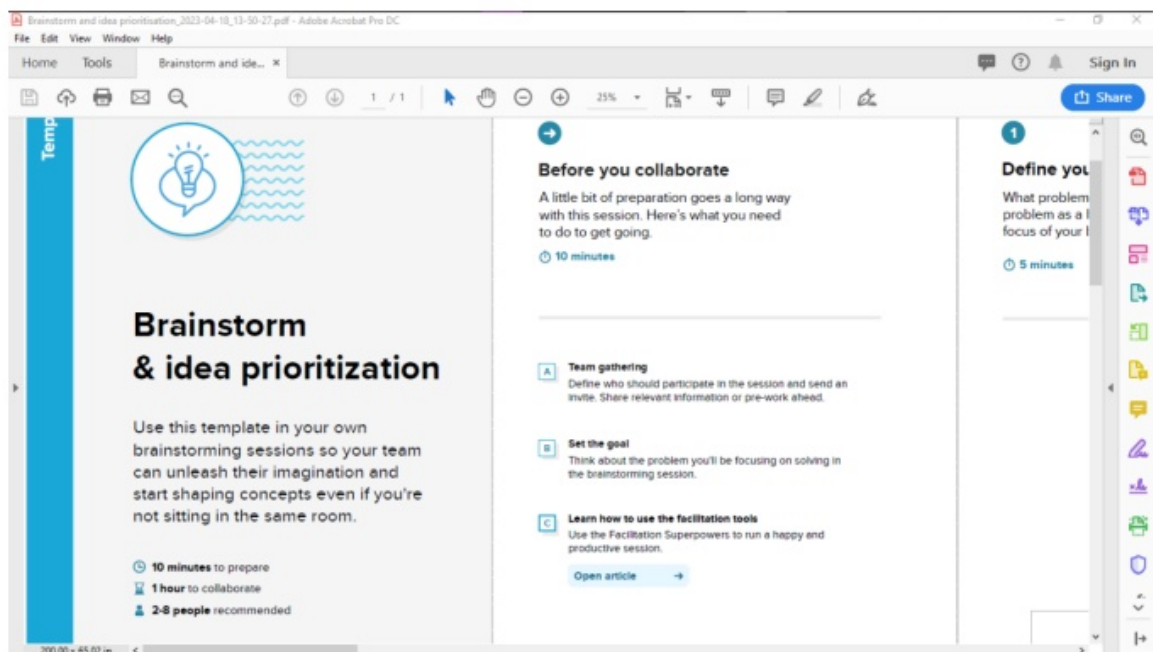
Brainstorm and idea prioritisation_2023-04-10_13-50-27.pdf - Adobe Acrobat Pro DC

File Edit View Window Help

Home Tools Brainstorm and ide... ×

Sign In

1 / 1 25%

Share

Temp

Brainstorm & idea prioritization

Use this template in your own brainstorming sessions so your team can unleash their imagination and start shaping concepts even if you're not sitting in the same room.

10 minutes to prepare
1 hour to collaborate
2-8 people recommended

Before you collaborate

A little bit of preparation goes a long way with this session. Here's what you need to do to get going.

10 minutes

A Team gathering
Define who should participate in the session and send an invite. Share relevant information or pre-work ahead.

B Set the goal
Think about the problem you'll be focusing on solving in the brainstorming session.

C Learn how to use the facilitation tools
Use the Facilitation Superpowers to run a happy and productive session.

Open article →

1

Define you

What problem problem as a l focus of your l

5 minutes

200.00 x 65.07 in